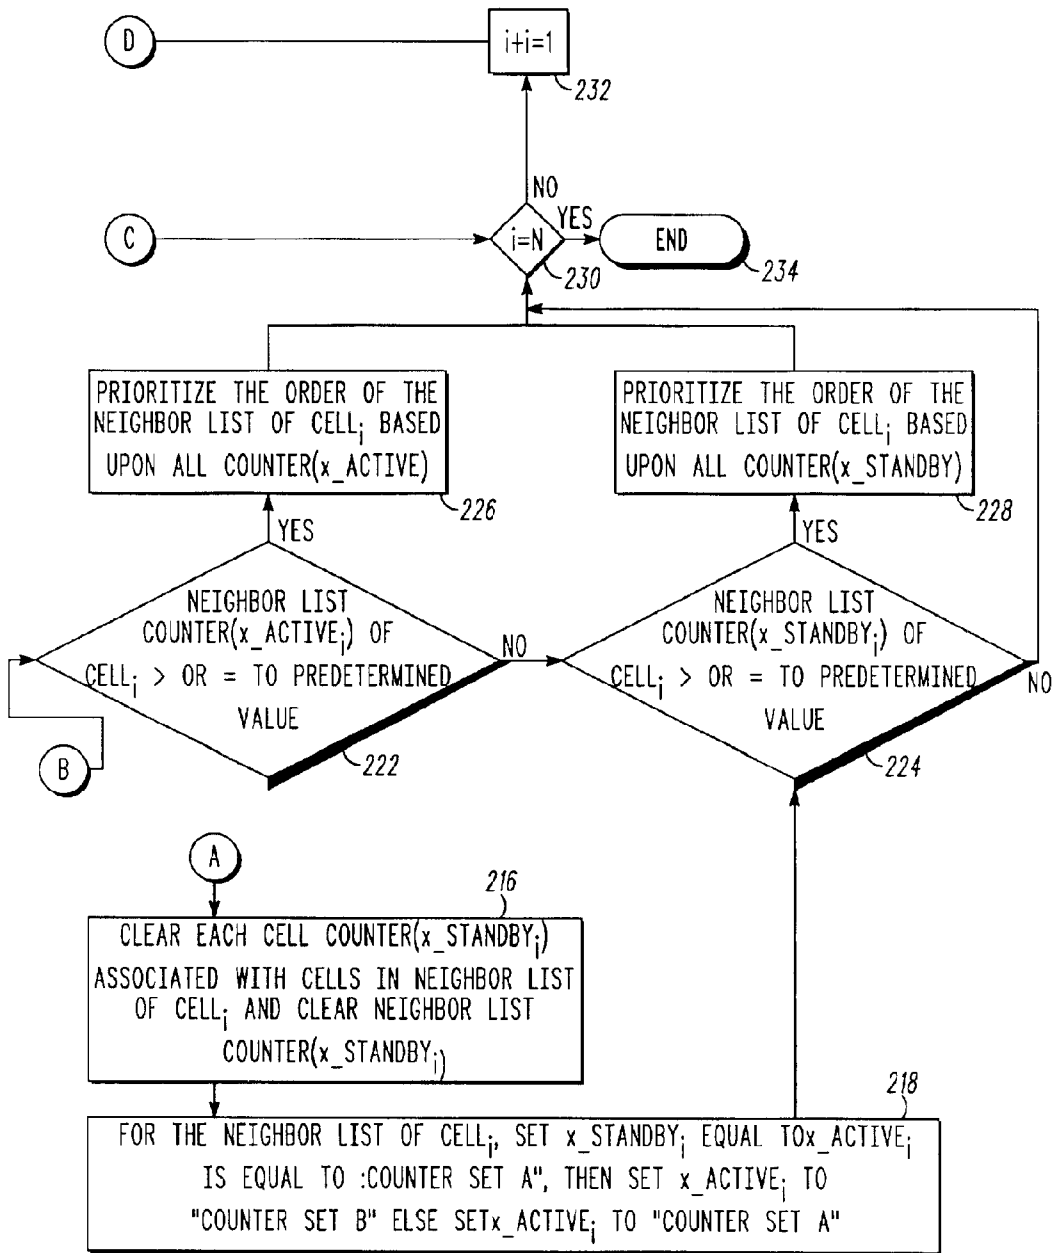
D

i+i=1

232

NO

C

i=N

YES

END

230

234

PRIORITIZE THE ORDER OF THE NEIGHBOR LIST OF CELL$_i$ BASED UPON ALL COUNTER(x_ACTIVE)

226

PRIORITIZE THE ORDER OF THE NEIGHBOR LIST OF CELL$_i$ BASED UPON ALL COUNTER(x_STANDBY)

228

YES

YES

NEIGHBOR LIST COUNTER(x_ACTIVE$_i$) OF CELL$_i$ > OR = TO PREDETERMINED VALUE

NO

NEIGHBOR LIST COUNTER(x_STANDBY$_i$) OF CELL$_i$ > OR = TO PREDETERMINED VALUE

NO

B

222

224

A

216

CLEAR EACH CELL COUNTER(x_STANDBY$_i$) ASSOCIATED WITH CELLS IN NEIGHBOR LIST OF CELL$_i$ AND CLEAR NEIGHBOR LIST COUNTER(x_STANDBY$_i$)

218

FOR THE NEIGHBOR LIST OF CELL$_i$, SET x_STANDBY$_i$ EQUAL TOx_ACTIVE$_i$ IS EQUAL TO :COUNTER SET A", THEN SET x_ACTIVE$_i$ TO "COUNTER SET B" ELSE SETx_ACTIVE$_i$ TO "COUNTER SET A"